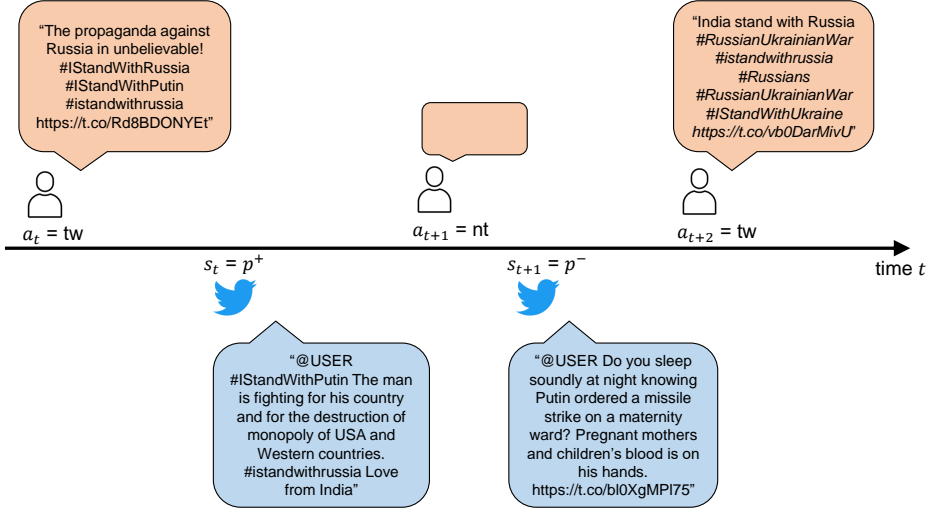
"The propaganda against Russia in unbelievable! #IStandWithRussia #IStandWithPutin #istandwithrussia https://t.co/Rd8BDONYEt"

$a_t$ = tw

$a_{t+1}$ = nt

"India stand with Russia #RussianUkrainianWar #istandwithrussia #Russians #RussianUkrainianWar #IStandWithUkraine https://t.co/vb0DarMivU'

$a_{t+2}$ = tw

$s_t = p^+$

$s_{t+1} = p^-$

time $t$

"@USER #IStandWithPutin The man is fighting for his country and for the destruction of monopoly of USA and Western countries. #istandwithrussia Love from India"

"@USER Do you sleep soundly at night knowing Putin ordered a missile strike on a maternity ward? Pregnant mothers and children's blood is on his hands. https://t.co/bl0XgMPl75"